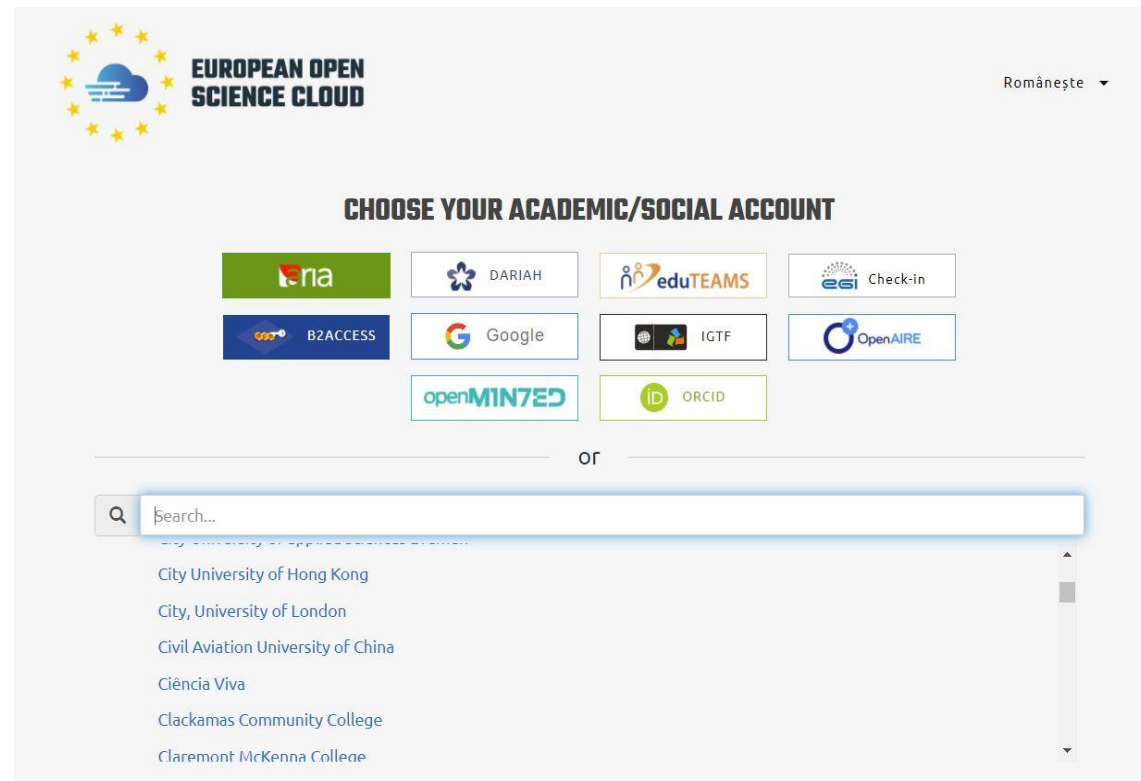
EUROPEAN OPEN SCIENCE CLOUD

Românește

CHOOSE YOUR ACADEMIC/SOCIAL ACCOUNT

ria
DARIAH
eduTEAMS
egi Check-in
B2ACCESS
Google
IGTF
OpenAIRE
openMINTED
ORCID

or

Search...

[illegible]
City University of Hong Kong
City, University of London
Civil Aviation University of China
Ciência Viva
Clackamas Community College
Claremont McKenna College